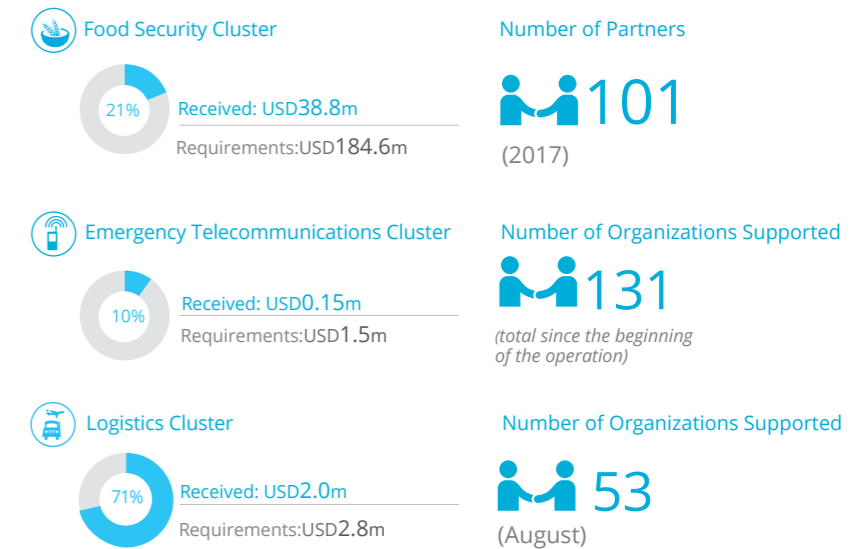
Food Security Cluster

21%

Received: USD38.8m

Requirements:USD184.6m

Number of Partners

101

(2017)

Emergency Telecommunications Cluster

10%

Received: USD0.15m

Requirements:USD1.5m

Number of Organizations Supported

131

(total since the beginning of the operation)

Logistics Cluster

71%

Received: USD2.0m

Requirements:USD2.8m

Number of Organizations Supported

53

(August)